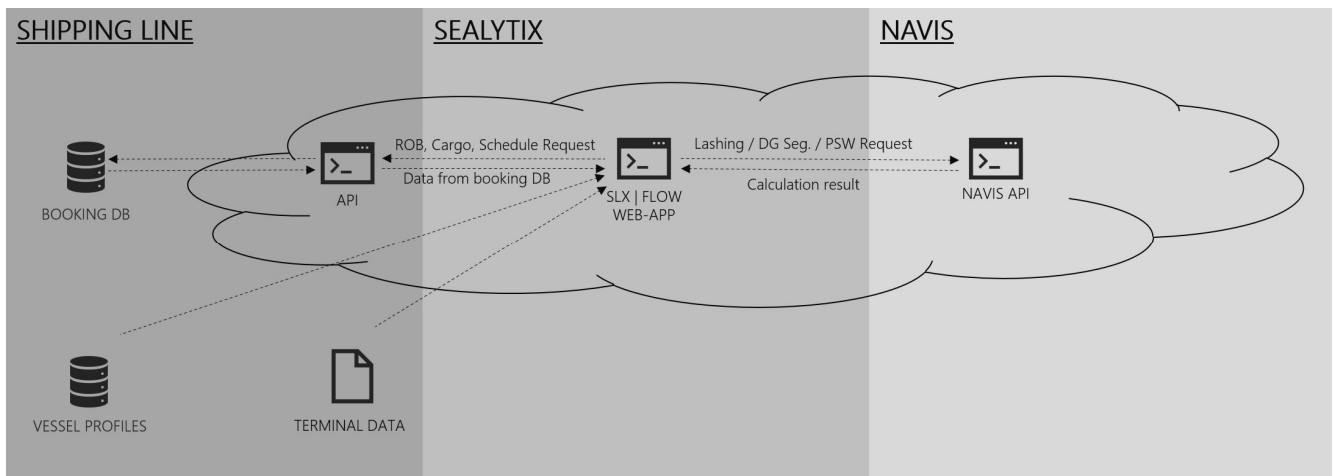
SHIPPING LINE

SEALYTIX

NAVIS

BOOKING DB

API

ROB, Cargo, Schedule Request

Data from booking DB

SLX | FLOW WEB-APP

Lashing / DG Seg. / PSW Request

Calculation result

NAVIS API

VESSEL PROFILES

TERMINAL DATA